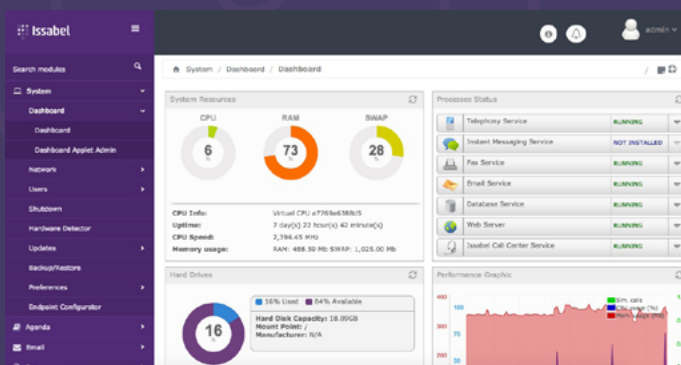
Issabel

admin

Search modules

System

Dashboard

Dashboard

Dashboard Applet Admin

Network

Users

Shutdown

Hardware Detector

Updates

Backup/Restore

Preferences

Endpoint Configurator

Agenda

Email

System / Dashboard / Dashboard

System Resources

CPU
6
%

RAM
73
%

SWAP
28
%

CPU Info: Virtual CPU a7769a6388c5
Uptime: 7 day(s) 22 hour(s) 42 minute(s)
CPU Speed: 2,394.45 MHz
Memory usage: RAM: 488.30 Mb SWAP: 1,025.00 Mb

Processes Status

| Telephony Service | RUNNING |
|---|---|
| Instant Messaging Service | NOT INSTALLED |
| Fax Service | RUNNING |
| Email Service | RUNNING |
| Database Service | RUNNING |
| Web Server | RUNNING |
| Issabel Call Center Service | RUNNING |

Hard Drives

16
%

16% Used 84% Available

Hard Disk Capacity: 18.09GB
Mount Point: /
Manufacturer: N/A

Performance Graphic

100
50

Sim. calls
CPU usage (%)
Mem. usage (%)